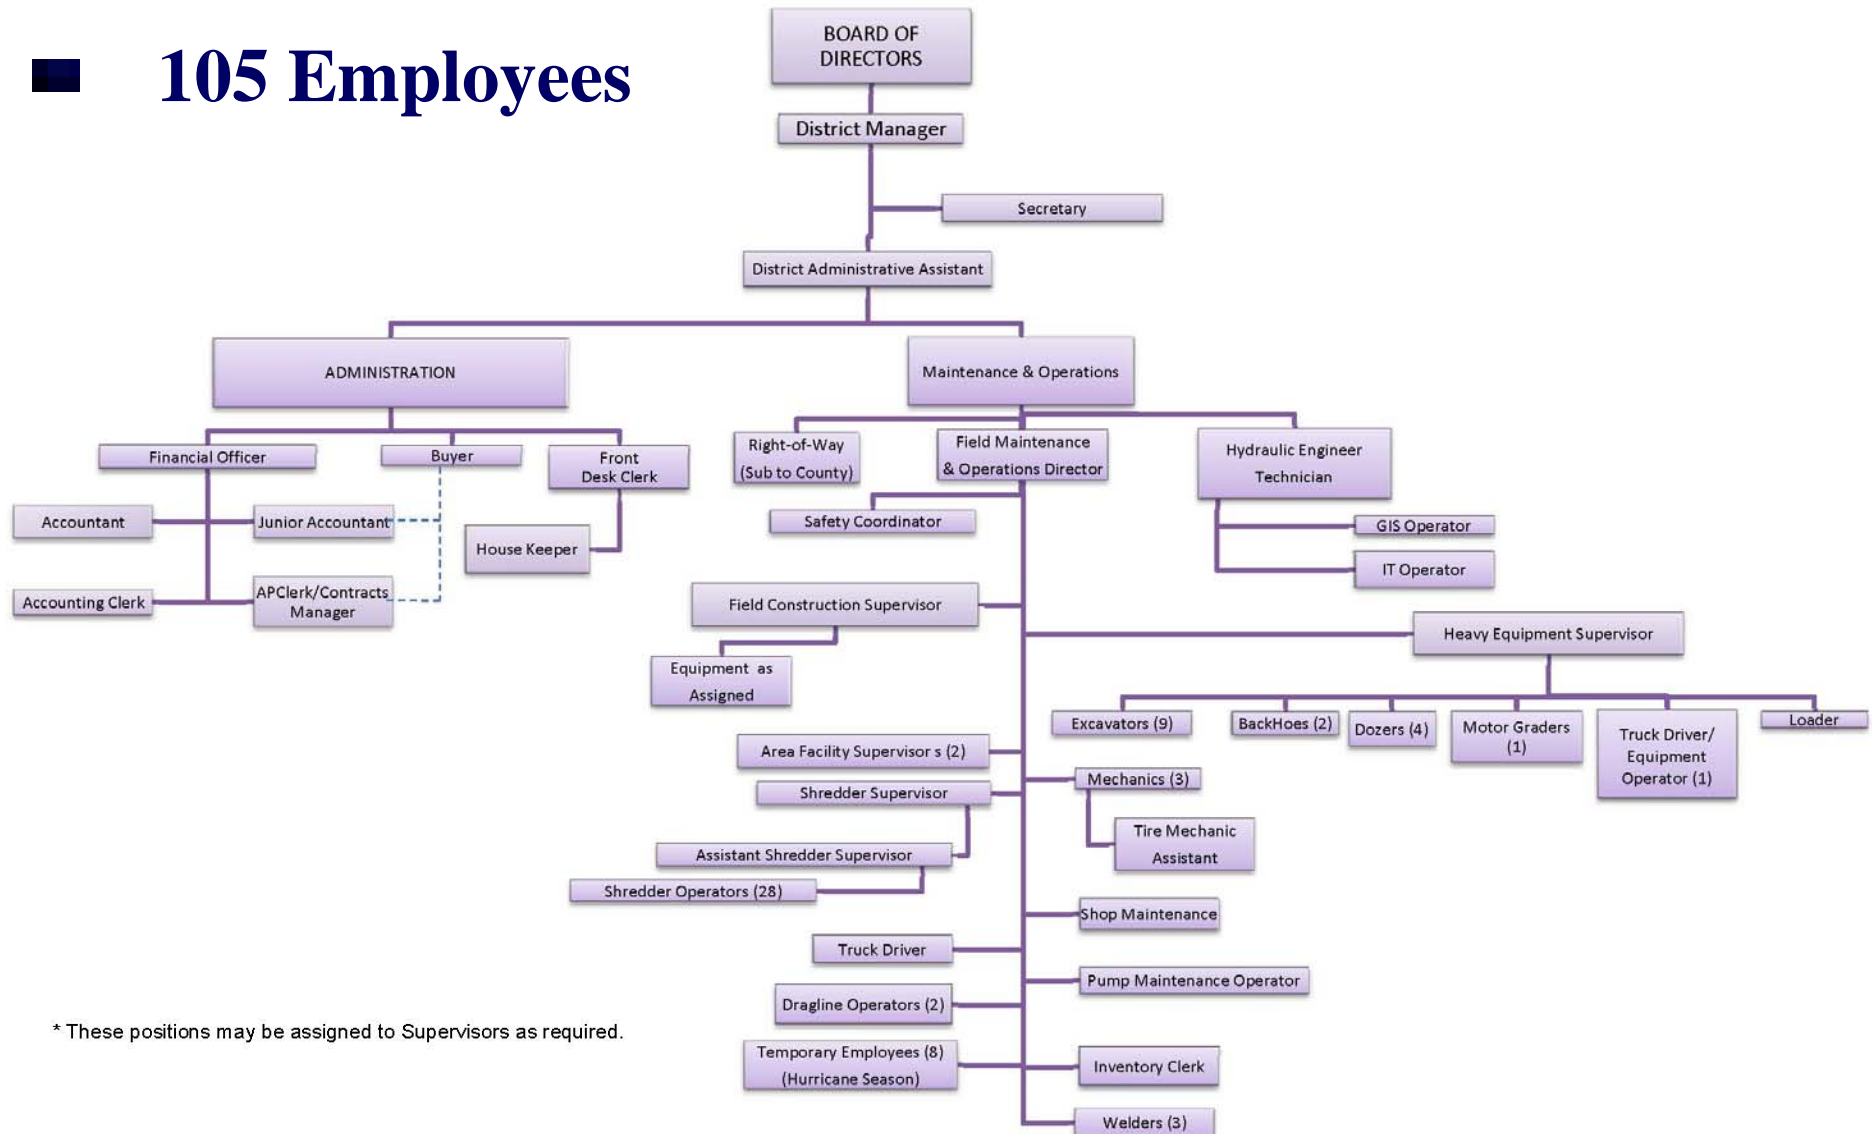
105 Employees

BOARD OF DIRECTORS

District Manager

Secretary

District Administrative Assistant

ADMINISTRATION

Maintenance & Operations

Financial Officer

Buyer

Front Desk Clerk

Accountant

Junior Accountant

House Keeper

Accounting Clerk

APClerk/Contracts Manager

Right-of-Way (Sub to County)

Field Maintenance & Operations Director

Hydraulic Engineer Technician

Safety Coordinator

GIS Operator

IT Operator

Field Construction Supervisor

Heavy Equipment Supervisor

Equipment as Assigned

Excavators (9)

BackHoes (2)

Dozers (4)

Motor Graders (1)

Truck Driver/ Equipment Operator (1)

Loader

Area Facility Supervisor s (2)

Shredder Supervisor

Mechanics (3)

Tire Mechanic Assistant

Assistant Shredder Supervisor

Shredder Operators (28)

Shop Maintenance

Truck Driver

Pump Maintenance Operator

Dragline Operators (2)

* These positions may be assigned to Supervisors as required.

Temporary Employees (8) (Hurricane Season)

Inventory Clerk

Welders (3)